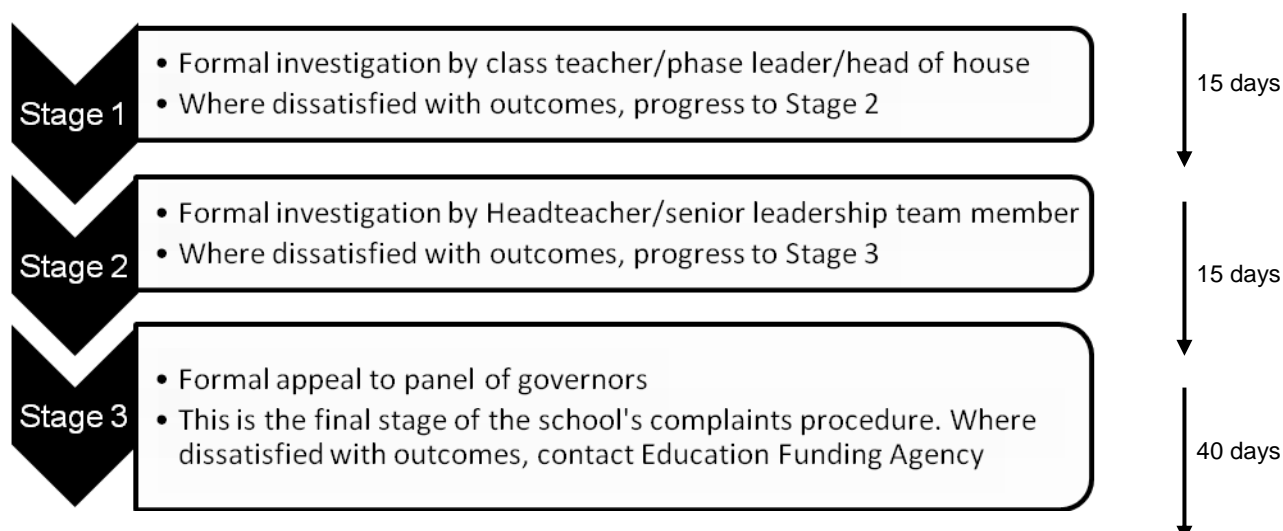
Stage 1

• Formal investigation by class teacher/phase leader/head of house
• Where dissatisfied with outcomes, progress to Stage 2

15 days

Stage 2

• Formal investigation by Headteacher/senior leadership team member
• Where dissatisfied with outcomes, progress to Stage 3

15 days

Stage 3

• Formal appeal to panel of governors
• This is the final stage of the school's complaints procedure. Where dissatisfied with outcomes, contact Education Funding Agency

40 days